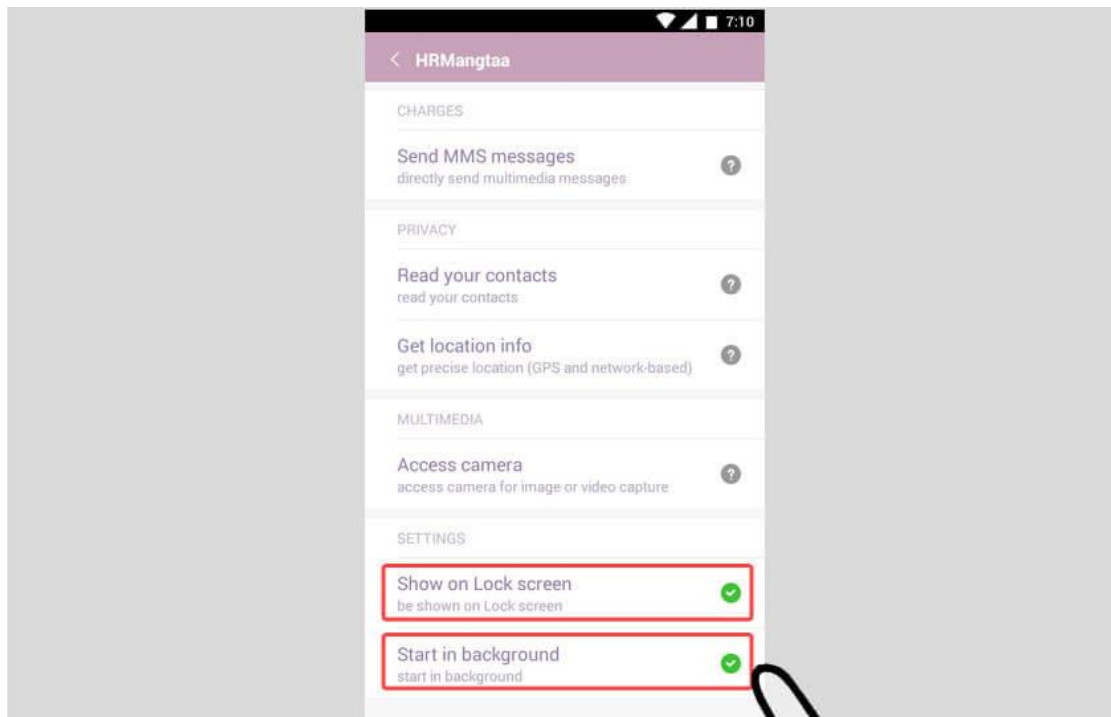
7:10

< HRMangtaa

CHARGES

Send MMS messages
directly send multimedia messages

PRIVACY

Read your contacts
read your contacts

Get location info
get precise location (GPS and network-based)

MULTIMEDIA

Access camera
access camera for image or video capture

SETTINGS

Show on Lock screen
be shown on Lock screen

Start in background
start in background